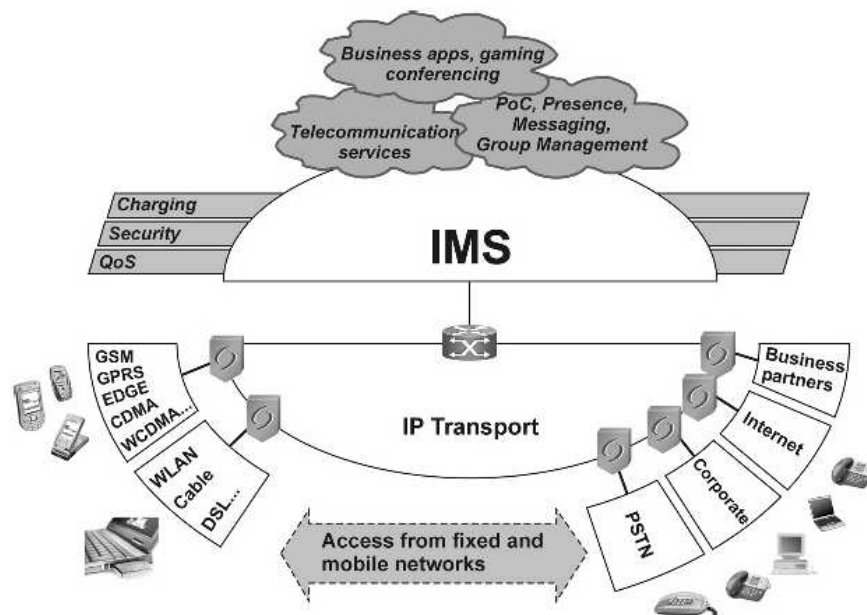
Business apps, gaming conferencing

Telecommunication services

PoC, Presence, Messaging, Group Management

Charging

Security

QoS

IMS

GSM
GPRS
EDGE
CDMA
WCDMA...

WLAN
Cable
DSL...

IP Transport

Business partners

Internet

Corporate

PSTN

Access from fixed and mobile networks